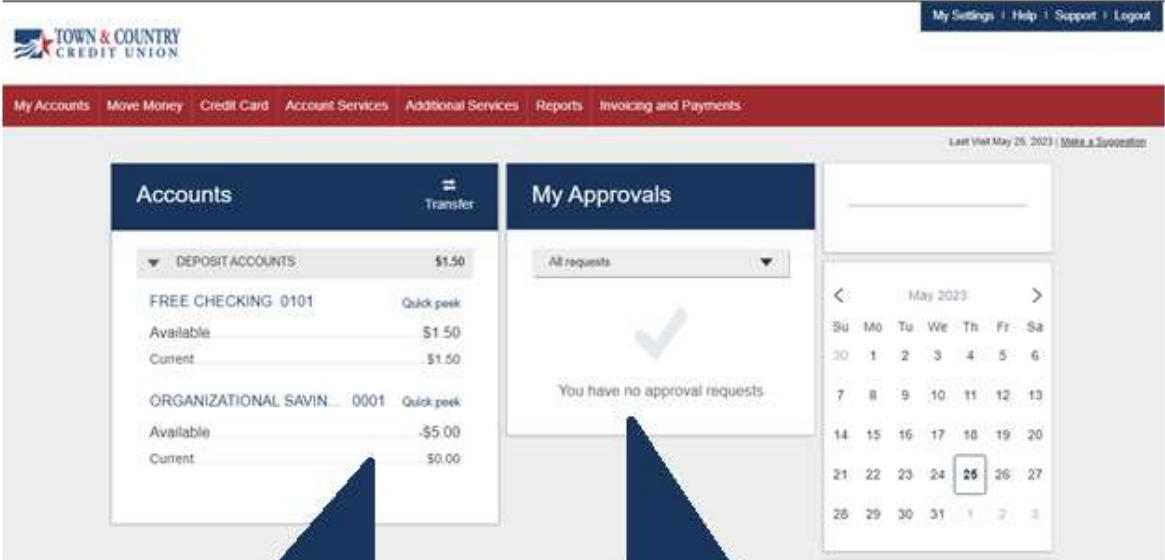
TOWN & COUNTRY CREDIT UNION

My Settings | Help | Support | Logout

My Accounts Move Money Credit Card Account Services Additional Services Reports Invoicing and Payments

Last Visit May 25, 2023 | Make a Suggestion

Accounts

Transfer

DEPOSIT ACCOUNTS $1.50

FREE CHECKING 0101 Quick peek

Available $1.50

Current $1.50

ORGANIZATIONAL SAVIN... 0001 Quick peek

Available -$5.00

Current $0.00

My Approvals

All requests

You have no approval requests

May 2023

| Su | Mo | Tu | We | Th | Fr | Sa |
|---|---|---|---|---|---|---|
| 30 | 1 | 2 | 3 | 4 | 5 | 6 |
| 7 | 8 | 9 | 10 | 11 | 12 | 13 |
| 14 | 15 | 16 | 17 | 18 | 19 | 20 |
| 21 | 22 | 23 | 24 | 25 | 26 | 27 |
| 28 | 29 | 30 | 31 | 1 | 2 | 3 |